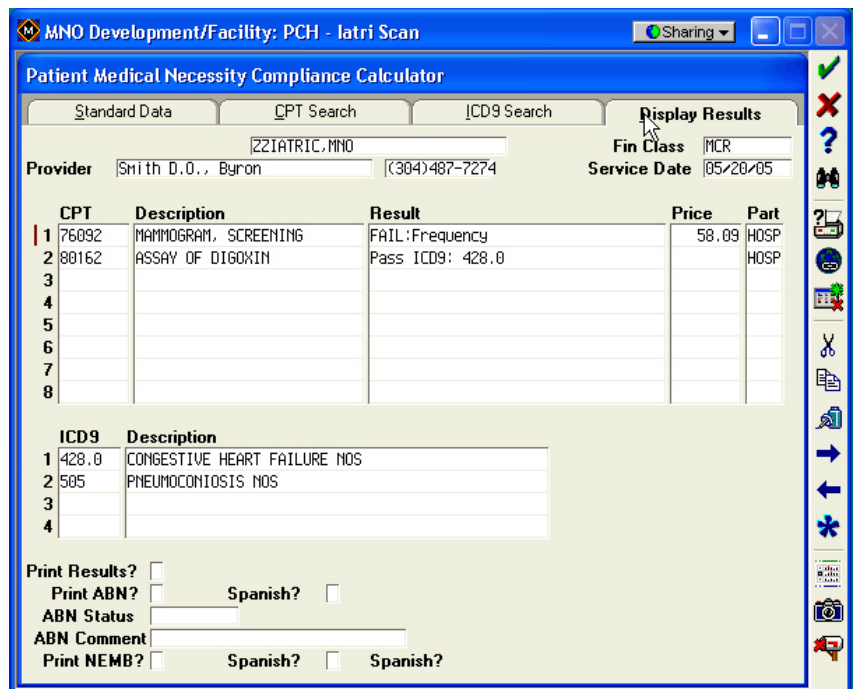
MNO Development/Facility: PCH - Iatri Scan

Sharing

Patient Medical Necessity Compliance Calculator

Standard Data | CPT Search | ICD9 Search | Display Results

ZZIATRIC,MNO

Fin Class MCR

Provider Smith D.O., Byron (304)487-7274

Service Date 05/20/05

| | CPT | Description | Result | Price | Part |
|---|---|---|---|---|---|
| 1 | 76092 | MAMMOGRAM, SCREENING | FAIL:Frequency | 58.09 | HOSP |
| 2 | 80162 | ASSAY OF DIGOXIN | Pass ICD9: 428.0 | | HOSP |
| 3 | | | | | |
| 4 | | | | | |
| 5 | | | | | |
| 6 | | | | | |
| 7 | | | | | |
| 8 | | | | | |

| | ICD9 | Description |
|---|---|---|
| 1 | 428.0 | CONGESTIVE HEART FAILURE NOS |
| 2 | 505 | PNEUMOCONIOSIS NOS |
| 3 | | |
| 4 | | |

Print Results?

Print ABN? Spanish?

ABN Status

ABN Comment

Print NEMB? Spanish? Spanish?